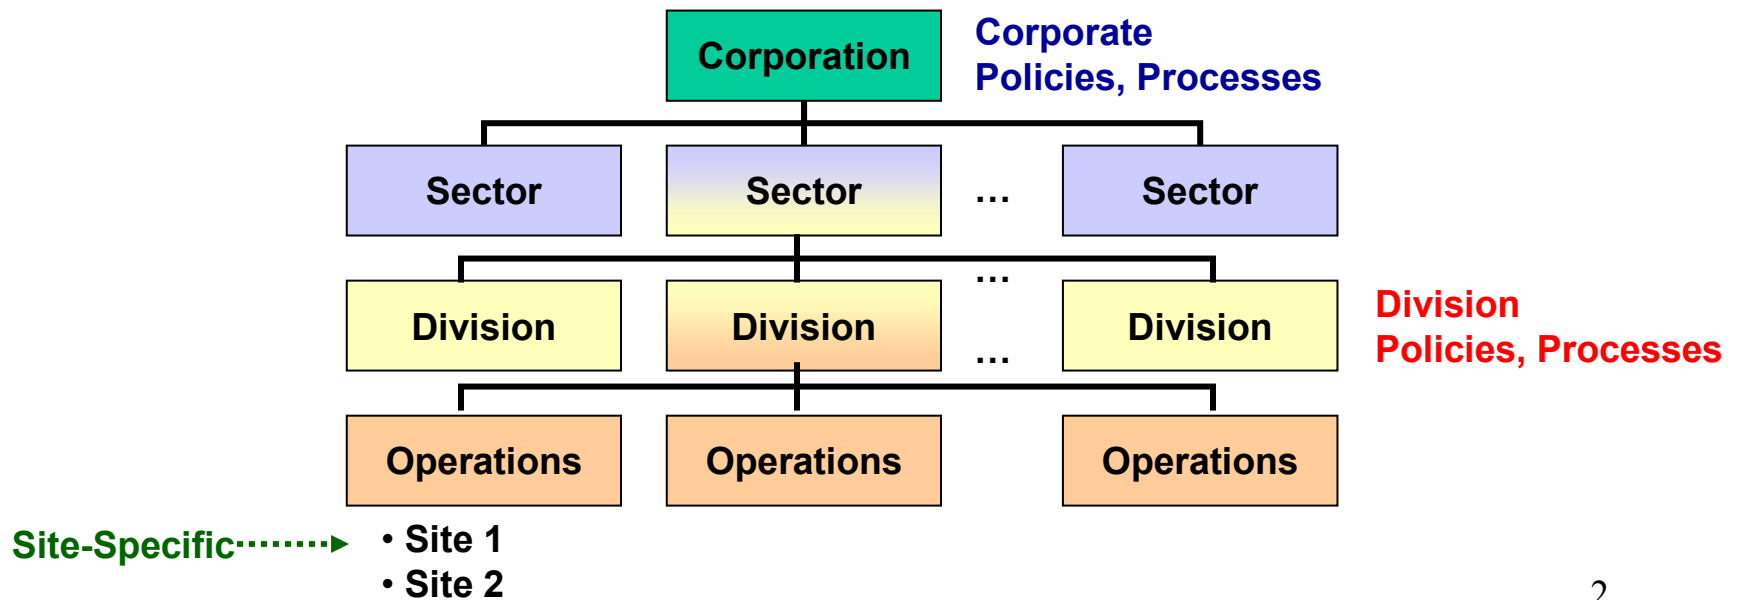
Corporation

Corporate
Policies, Processes

Sector
Sector
...
Sector

...

Division
Division
Division

...

Division
Policies, Processes

Operations
Operations
Operations

Site-Specific

• Site 1
• Site 2

2